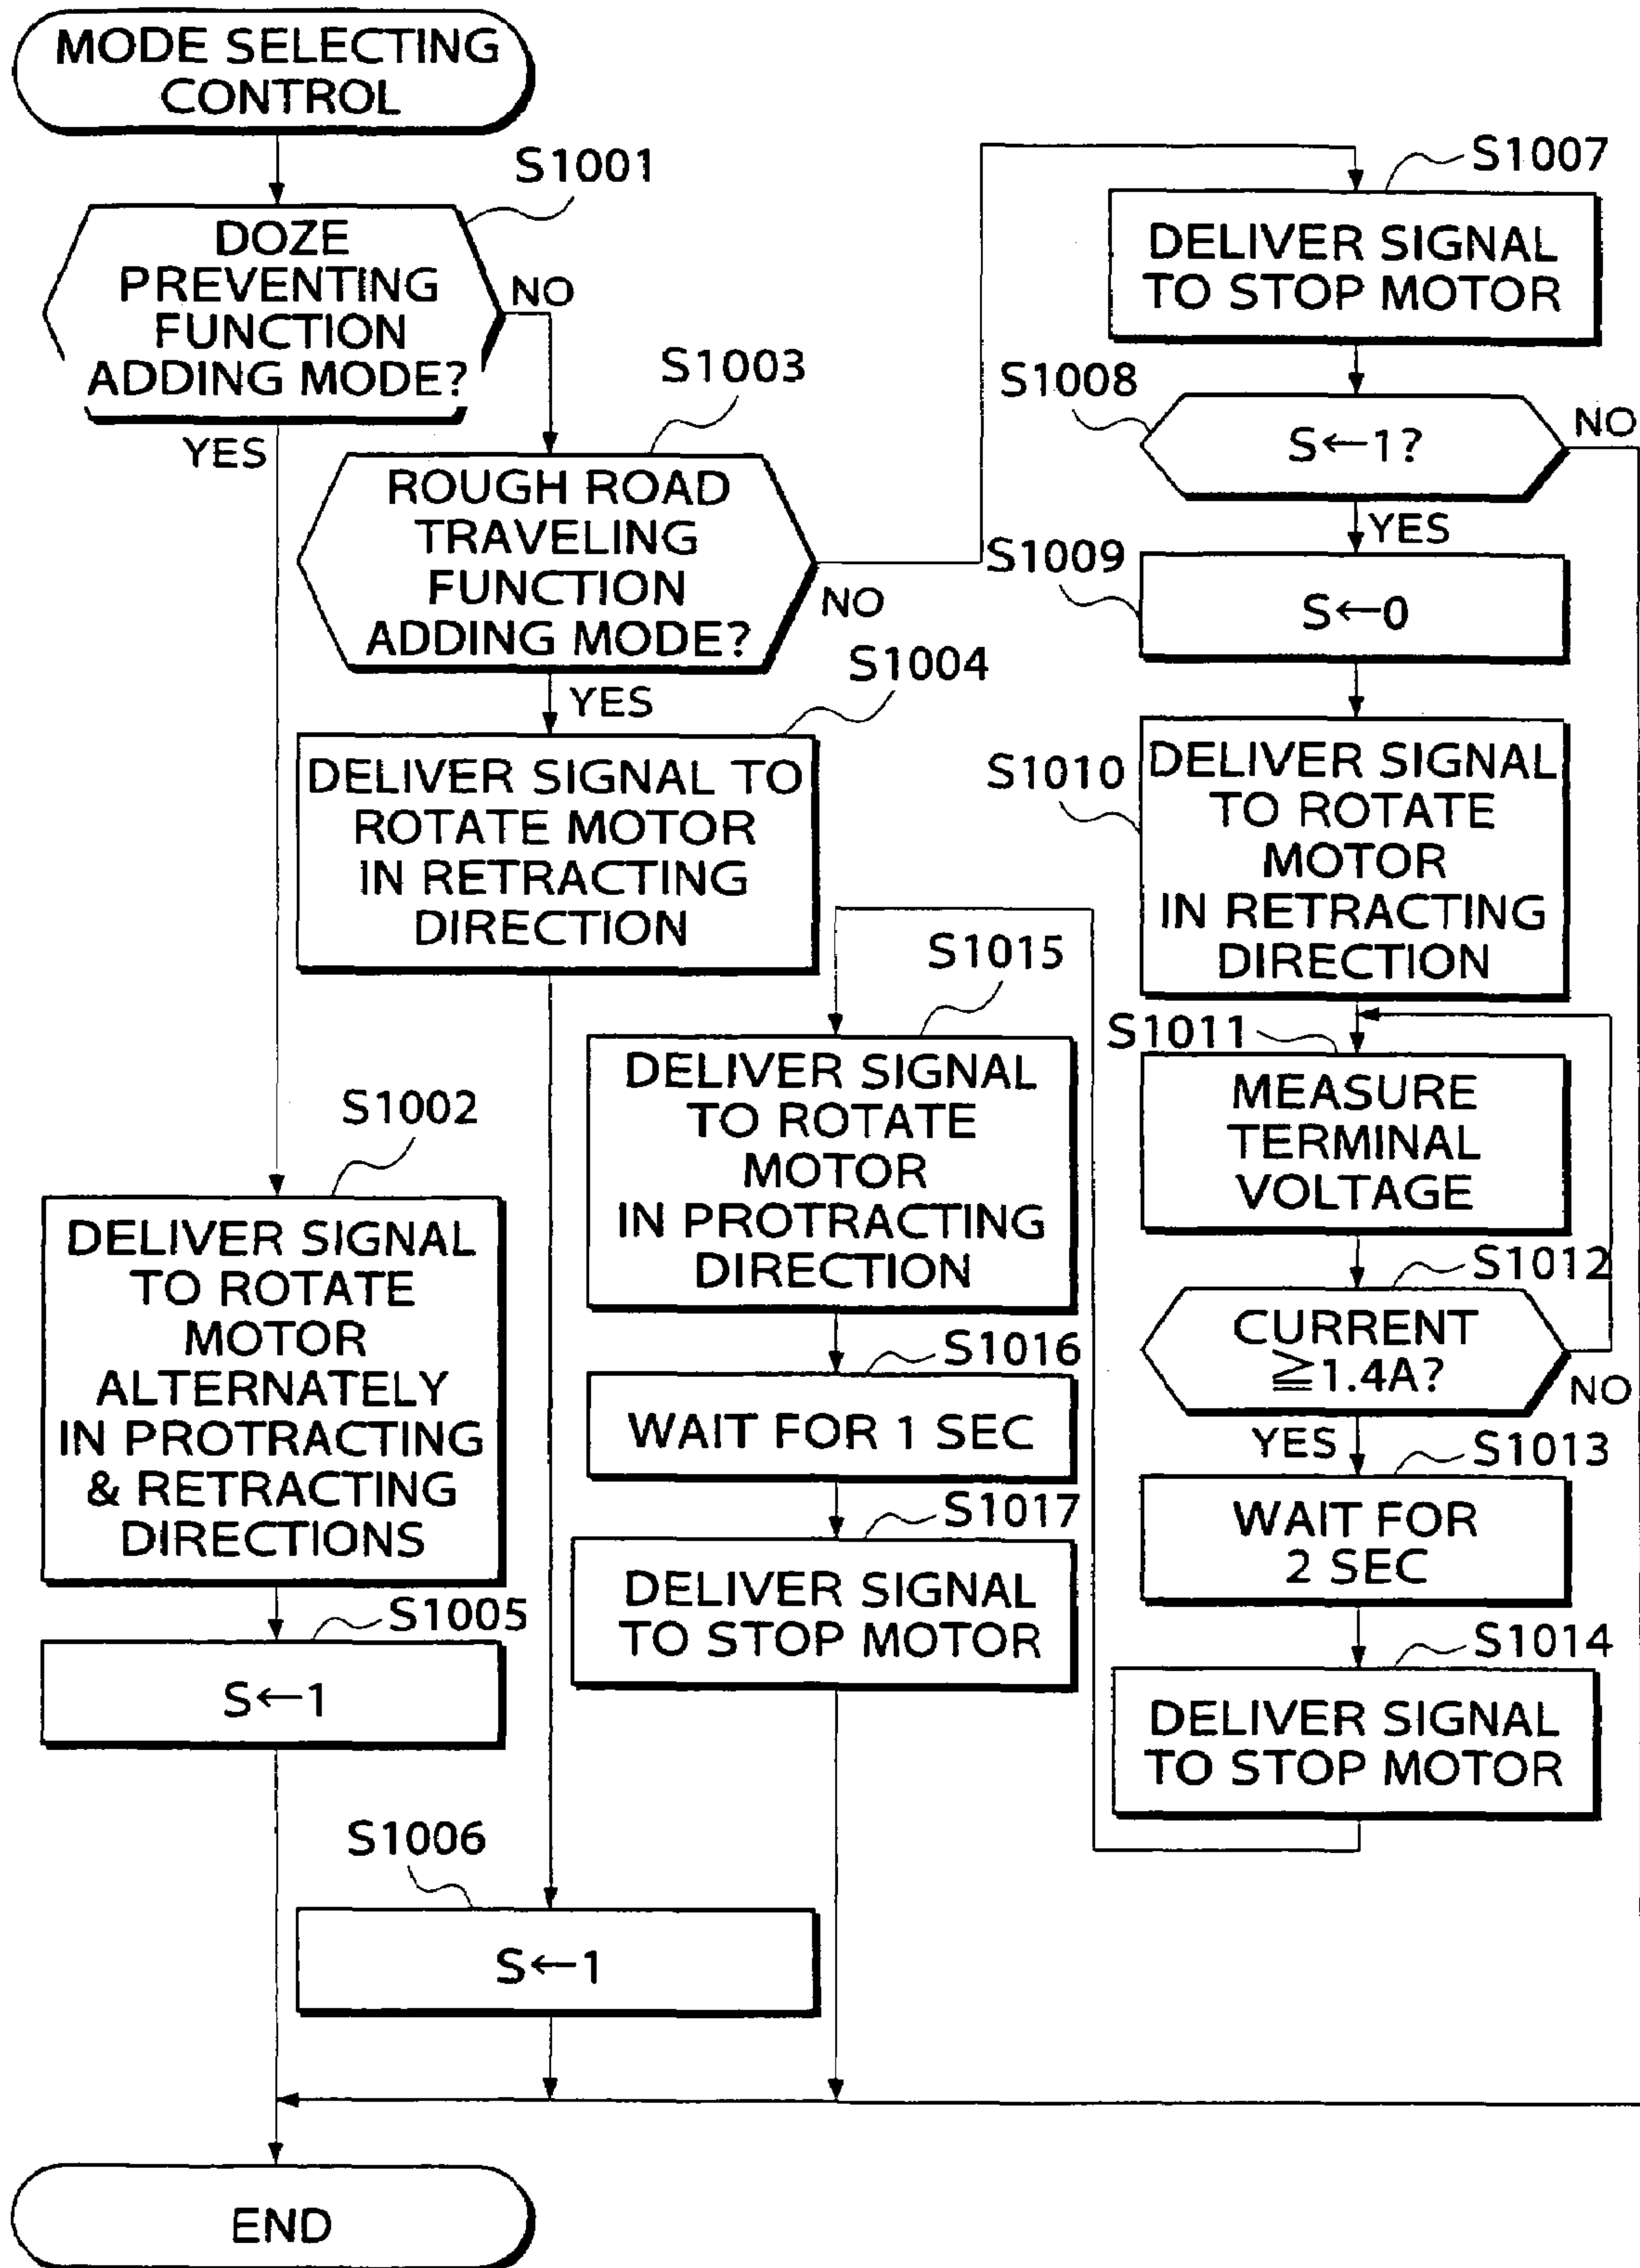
MODE SELECTING CONTROL

S1001

DOZE PREVENTING FUNCTION ADDING MODE?

NO

YES

S1003

ROUGH ROAD TRAVELING FUNCTION ADDING MODE?

NO

YES

S1004

DELIVER SIGNAL TO ROTATE MOTOR IN RETRACTING DIRECTION

S1002

DELIVER SIGNAL TO ROTATE MOTOR ALTERNATELY IN PROTRACTING & RETRACTING DIRECTIONS

S1005

S←1

S1006

S←1

S1007

DELIVER SIGNAL TO STOP MOTOR

S1008

S←1?

NO

YES

S1009

S←0

S1010

DELIVER SIGNAL TO ROTATE MOTOR IN RETRACTING DIRECTION

S1011

MEASURE TERMINAL VOLTAGE

S1012

CURRENT ≧1.4A?

NO

YES

S1013

WAIT FOR 2 SEC

S1014

DELIVER SIGNAL TO STOP MOTOR

S1015

DELIVER SIGNAL TO ROTATE MOTOR IN PROTRACTING DIRECTION

S1016

WAIT FOR 1 SEC

S1017

DELIVER SIGNAL TO STOP MOTOR

END